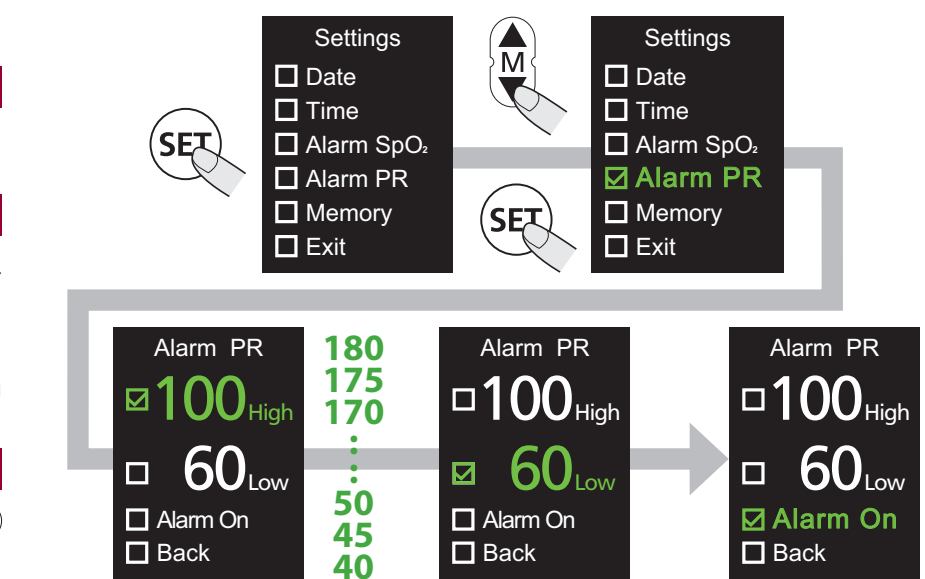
SET

Settings
☐ Date
☐ Time
☐ Alarm $SpO_2$
☐ Alarm PR
☐ Memory
☐ Exit

M

SET

Settings
☐ Date
☐ Time
☐ Alarm $SpO_2$
☑ Alarm PR
☐ Memory
☐ Exit

Alarm PR
☑ 100 High
☐ 60 Low
☐ Alarm On
☐ Back

180
175
170
:
50
45
40

Alarm PR
☐ 100 High
☑ 60 Low
☐ Alarm On
☐ Back

Alarm PR
☐ 100 High
☐ 60 Low
☑ Alarm On
☐ Back